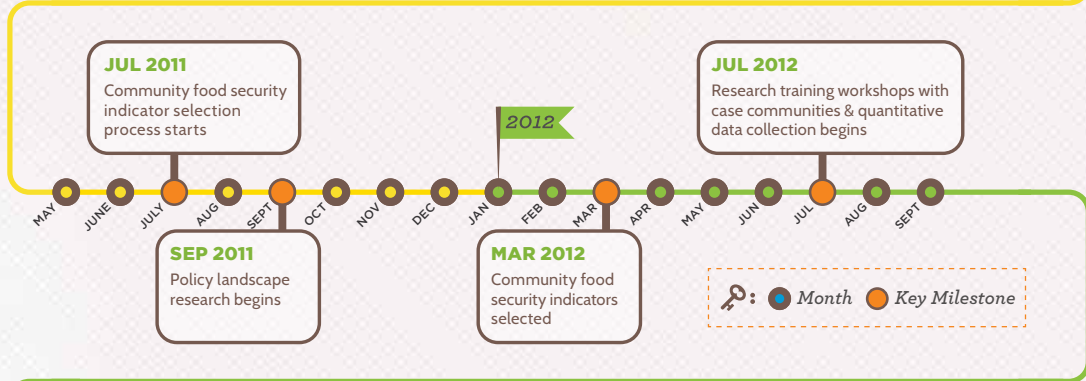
JUL 2011
Community food security indicator selection process starts

2012

JUL 2012
Research training workshops with case communities & quantitative data collection begins

MAY JUNE JULY AUG SEPT OCT NOV DEC JAN FEB MAR APR MAY JUN JUL AUG SEPT

SEP 2011
Policy landscape research begins

MAR 2012
Community food security indicators selected

: Month Key Milestone